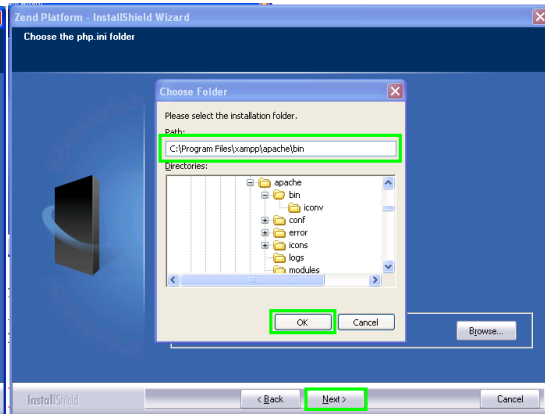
Zend Platform - InstallShield Wizard

Choose the php.ini folder

Choose Folder

Please select the installation folder.

Path:

C:\Program Files\xampp\apache\bin

Directories:

apache
bin
iconv
conf
error
icons
logs
modules

OK

Cancel

Browse...

InstallShield

< Back

Next >

Cancel